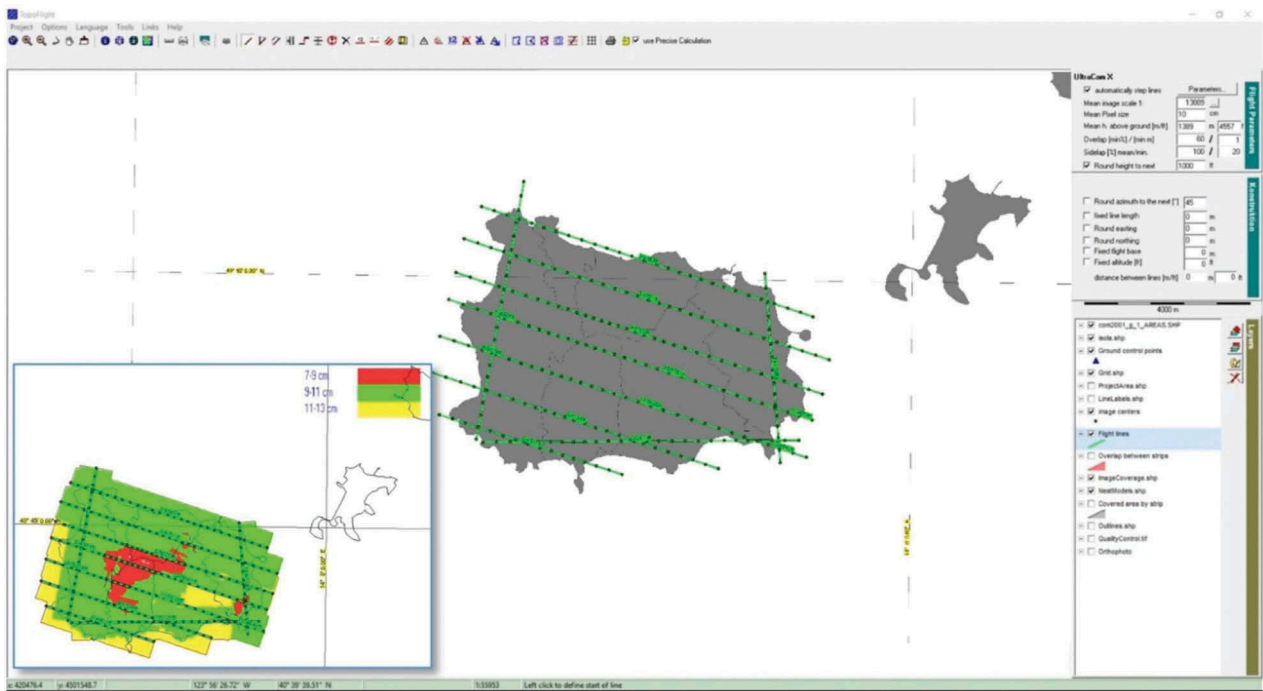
TopoFlight

Project Options Language Tools Links Help

use Precise Calculation

UltraCam X

automatically step lines

Parameters...

Mean image scale 1: 13005

Mean Pixel size 10 cm

Mean h. above ground [m/ft] 1389 m 4557 ft

Overlap [min%] / [min m] 60 / 1

Sidelap [%] mean/min. 100 / 20

Round height to next 1000 ft

Flight Parameters

Round azimuth to the next [°] 45

fixed line length 0 m

Round easting 0 m

Round northing 0 m

Fixed flight base 0 m

Fixed altitude [ft] 0 ft

distance between lines [m/ft] 0 m 0 ft

Restriction

4000 m

com2001_g_1_AREAS.SHP

Isola.shp

Ground control points

Grid.shp

ProjectArea.shp

LineLabels.shp

image centers

Flight lines

Overlap between strips

ImageCoverage.shp

NeatModels.shp

Covered area by strip

Outlines.shp

QualityControl.tif

Orthophoto

Layers

7-9 cm

9-11 cm

11-13 cm

40° 45' 0.00" N

x: 420476.4 y: 4501548.7 123° 56' 26.72" W 40° 39' 26.51" N 1:55953 Left click to define start of line